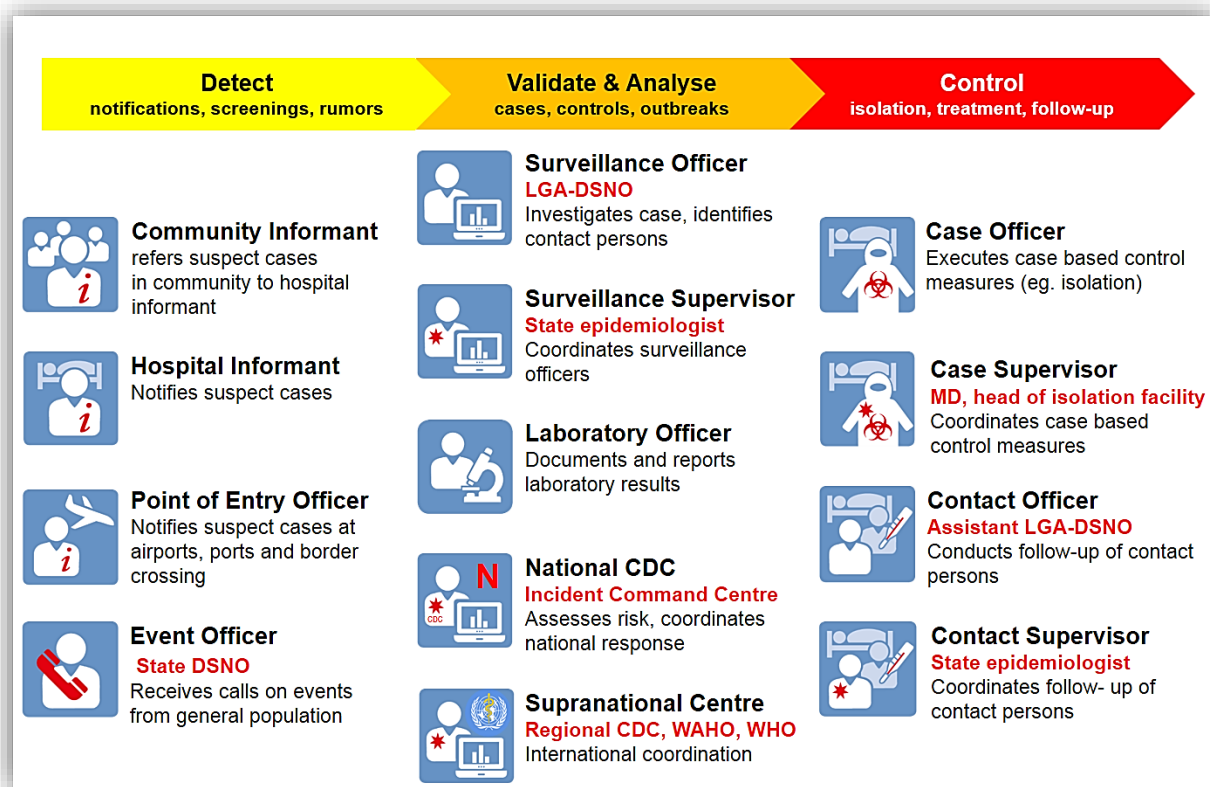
Detect
notifications, screenings, rumors

Validate & Analyse
cases, controls, outbreaks

Control
isolation, treatment, follow-up

Community Informant
refers suspect cases in community to hospital informant

Hospital Informant
Notifies suspect cases

Point of Entry Officer
Notifies suspect cases at airports, ports and border crossing

Event Officer
State DSNO
Receives calls on events from general population

Surveillance Officer
LGA-DSNO
Investigates case, identifies contact persons

Surveillance Supervisor
State epidemiologist
Coordinates surveillance officers

Laboratory Officer
Documents and reports laboratory results

N
CDC
National CDC
Incident Command Centre
Assesses risk, coordinates national response

Supranational Centre
Regional CDC, WAHO, WHO
International coordination

Case Officer
Executes case based control measures (eg. isolation)

Case Supervisor
MD, head of isolation facility
Coordinates case based control measures

Contact Officer
Assistant LGA-DSNO
Conducts follow-up of contact persons

Contact Supervisor
State epidemiologist
Coordinates follow- up of contact persons